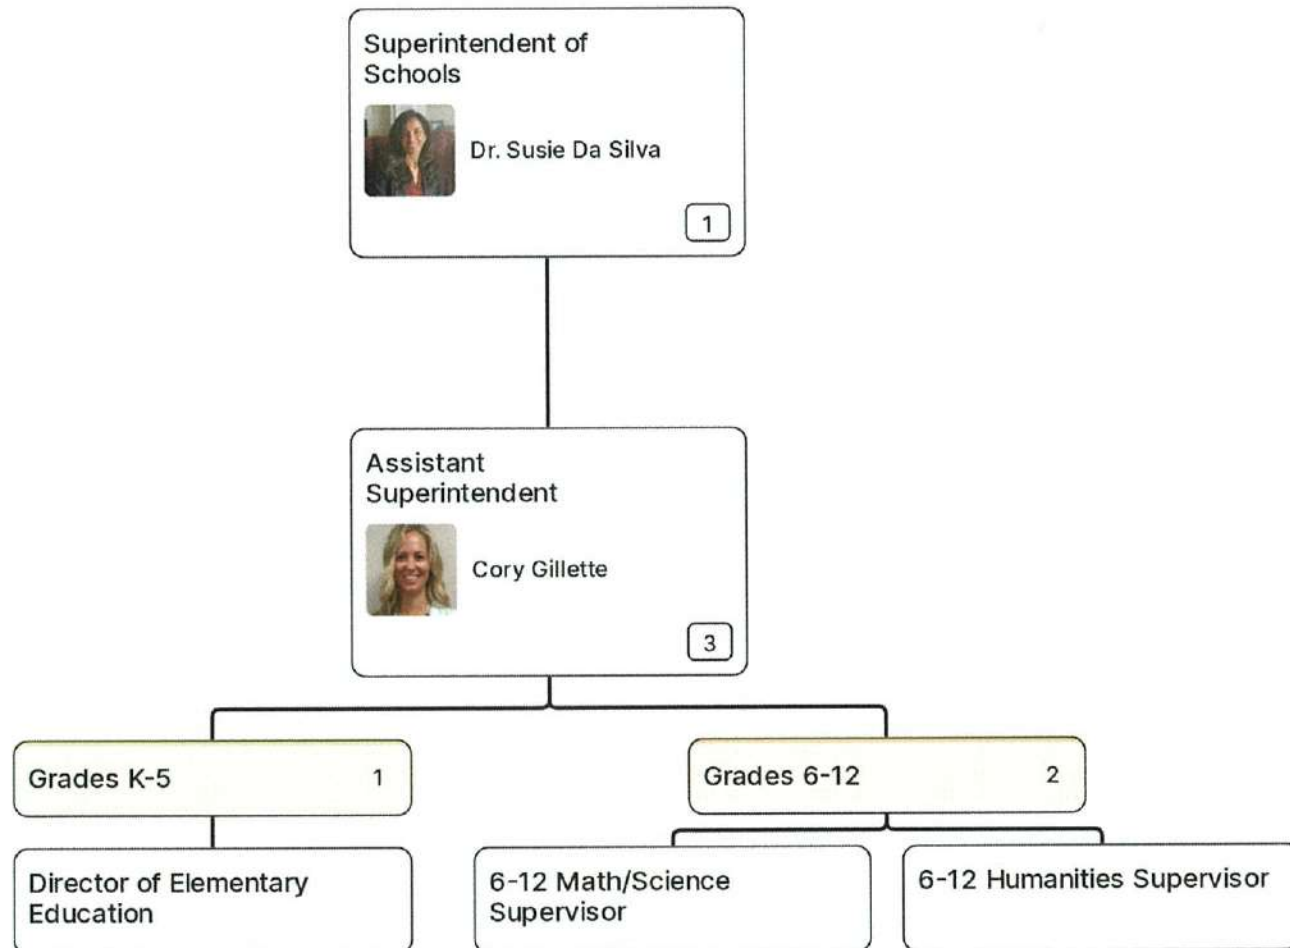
Superintendent of Schools

Dr. Susie Da Silva

1

Assistant Superintendent

Cory Gillette

3

Grades K-5 1

Grades 6-12 2

Director of Elementary Education

6-12 Math/Science Supervisor

6-12 Humanities Supervisor